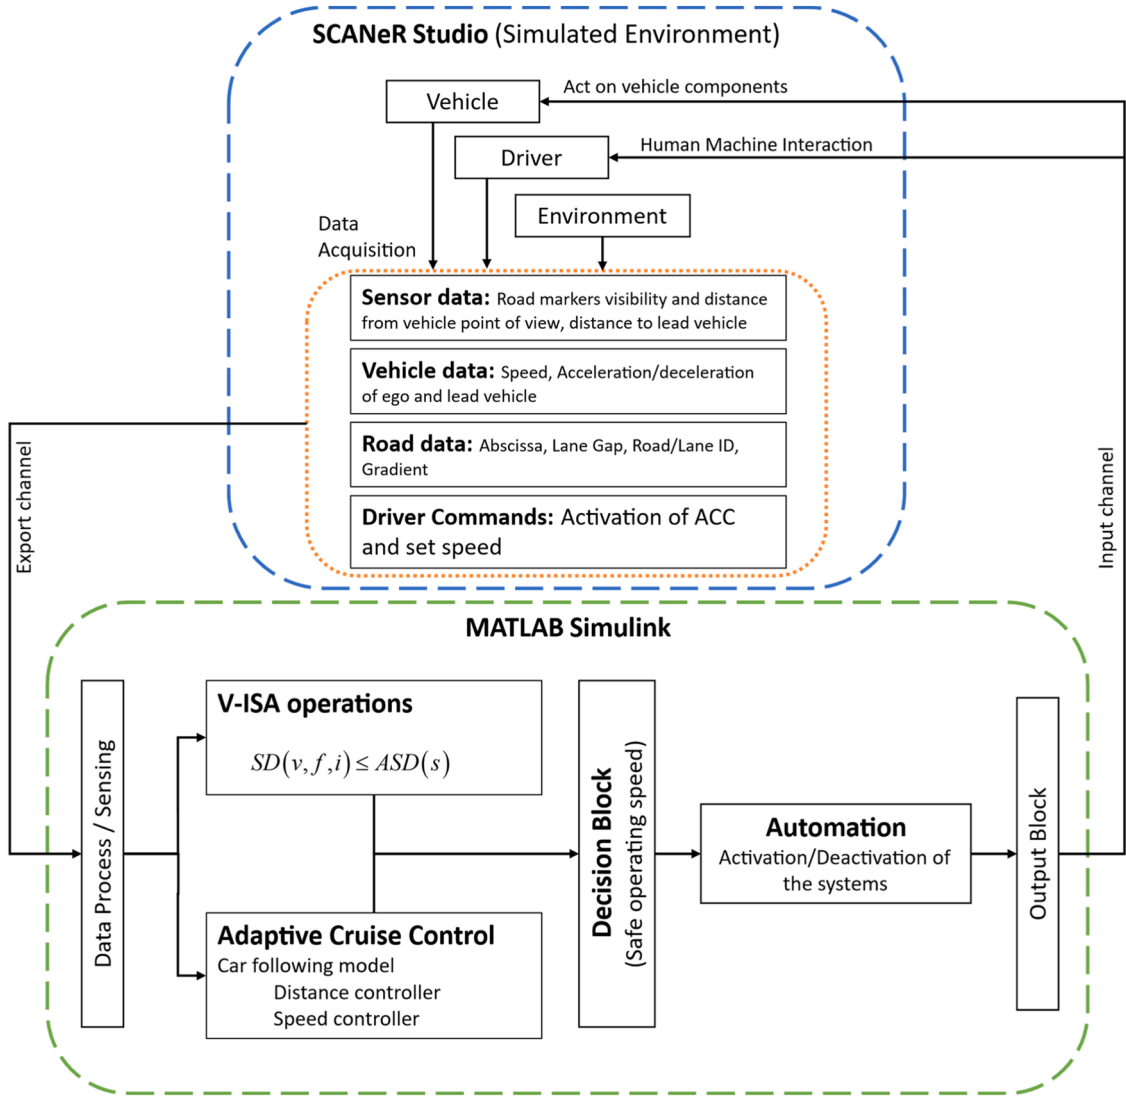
SCANeR Studio (Simulated Environment)

Vehicle

Act on vehicle components

Driver

Human Machine Interaction

Environment

Data Acquisition

Sensor data: Road markers visibility and distance from vehicle point of view, distance to lead vehicle

Vehicle data: Speed, Acceleration/deceleration of ego and lead vehicle

Road data: Abscissa, Lane Gap, Road/Lane ID, Gradient

Driver Commands: Activation of ACC and set speed

Export channel

Input channel

MATLAB Simulink

Data Process / Sensing

V-ISA operations

$SD(v,f,i) \leq ASD(s)$

Adaptive Cruise Control

Car following model

Distance controller

Speed controller

Decision Block

(Safe operating speed)

Automation

Activation/Deactivation of the systems

Output Block